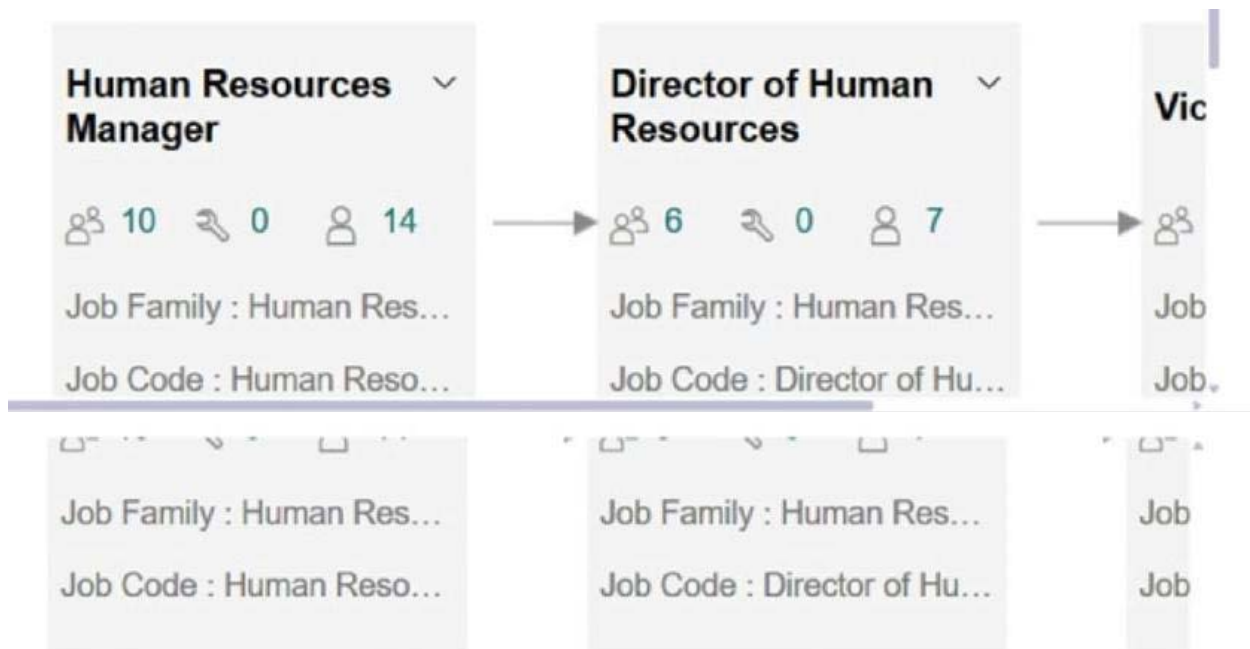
Human Resources Manager

10 0 14

Job Family : Human Res...

Job Code : Human Reso...

Director of Human Resources

6 0 7

Job Family : Human Res...

Job Code : Director of Hu...

Vic

Job

Job

Job Family : Human Res...

Job Code : Human Reso...

Job Family : Human Res...

Job Code : Director of Hu...

Job

Job